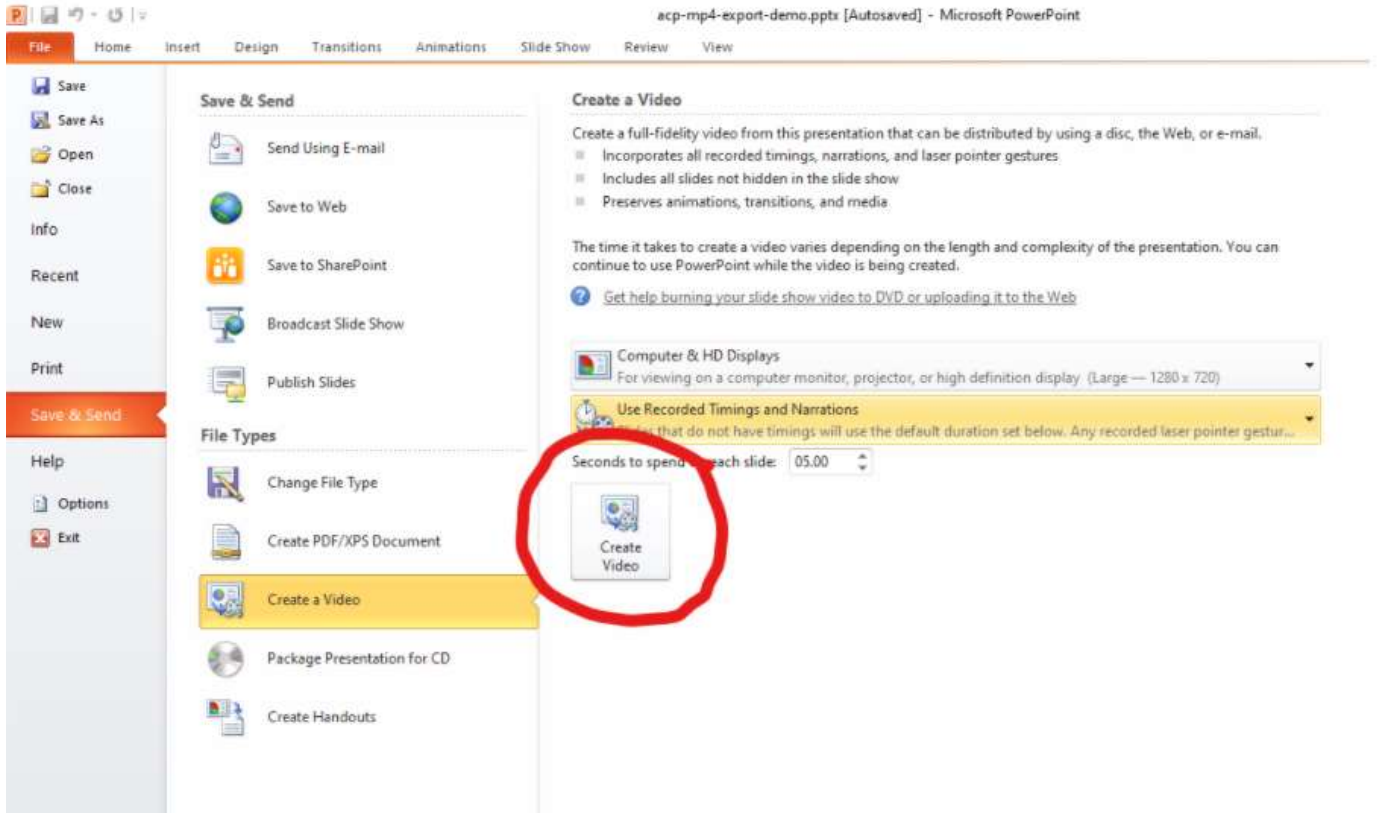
acp-mp4-export-demo.pptx [Autosaved] - Microsoft PowerPoint

File Home Insert Design Transitions Animations Slide Show Review View

Save
Save As
Open
Close
Info
Recent
New
Print
Save & Send
Help
Options
Exit

Save & Send

Send Using E-mail

Save to Web

Save to SharePoint

Broadcast Slide Show

Publish Slides

File Types

Change File Type

Create PDF/XPS Document

Create a Video

Package Presentation for CD

Create Handouts

Create a Video

Create a full-fidelity video from this presentation that can be distributed by using a disc, the Web, or e-mail.

Incorporates all recorded timings, narrations, and laser pointer gestures
Includes all slides not hidden in the slide show
Preserves animations, transitions, and media

The time it takes to create a video varies depending on the length and complexity of the presentation. You can continue to use PowerPoint while the video is being created.

Get help burning your slide show video to DVD or uploading it to the Web

Computer & HD Displays
For viewing on a computer monitor, projector, or high definition display (Large — 1280 x 720)

Use Recorded Timings and Narrations
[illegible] that do not have timings will use the default duration set below. Any recorded laser pointer gestur...

Seconds to spend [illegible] each slide: 05.00

Create Video